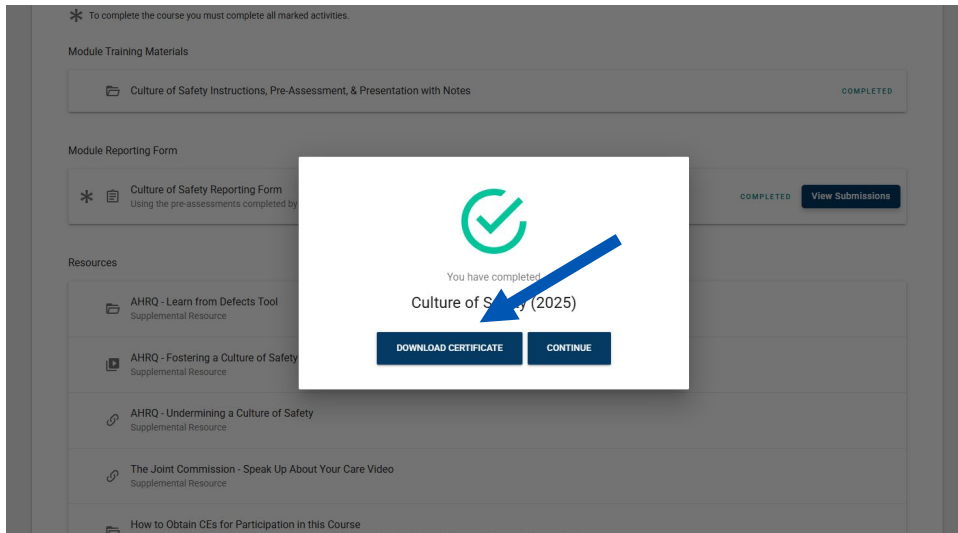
To complete the course you must complete all marked activities.

Module Training Materials

Culture of Safety Instructions, Pre-Assessment, & Presentation with Notes

COMPLETED

Module Reporting Form

Culture of Safety Reporting Form
Using the pre-assessments completed by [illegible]

COMPLETED

View Submissions

You have completed

Culture of Sa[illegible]y (2025)

DOWNLOAD CERTIFICATE

CONTINUE

Resources

AHRQ - Learn from Defects Tool
Supplemental Resource

AHRQ - Fostering a Culture of Safety
Supplemental Resource

AHRQ - Undermining a Culture of Safety
Supplemental Resource

The Joint Commission - Speak Up About Your Care Video
Supplemental Resource

How to Obtain CEs for Participation in this Course